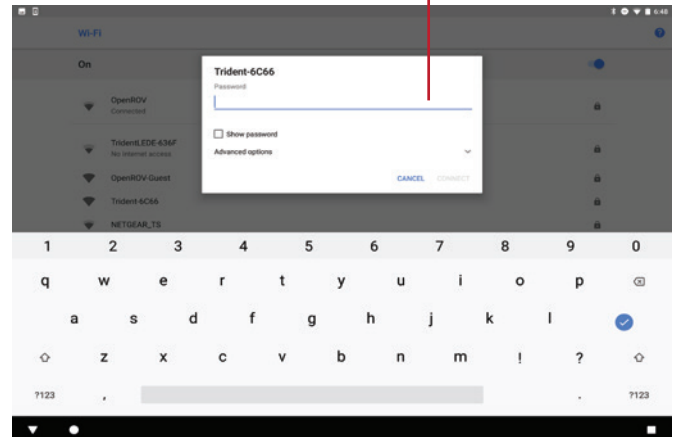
6:48

Wi-Fi

On

OpenROV
Connected

TridentLEDE-636F
No internet access

OpenROV-Guest

Trident-6C66

NETGEAR_TS

Trident-6C66
Password

Show password

Advanced options

CANCEL CONNECT

1 2 3 4 5 6 7 8 9 0
q w e r t y u i o p
a s d f g h j k l
z x c v b n m ! ?
?123 , . ?123